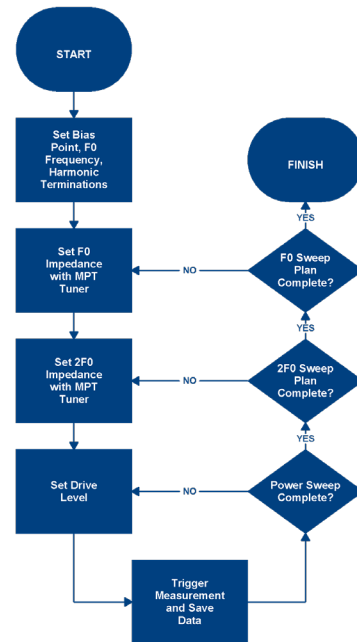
START

Set Bias Point, F0 Frequency, Harmonic Terminations

Set F0 Impedance with MPT Tuner

Set 2F0 Impedance with MPT Tuner

Set Drive Level

Trigger Measurement and Save Data

Power Sweep Complete?

NO

YES

2F0 Sweep Plan Complete?

NO

YES

F0 Sweep Plan Complete?

NO

YES

FINISH